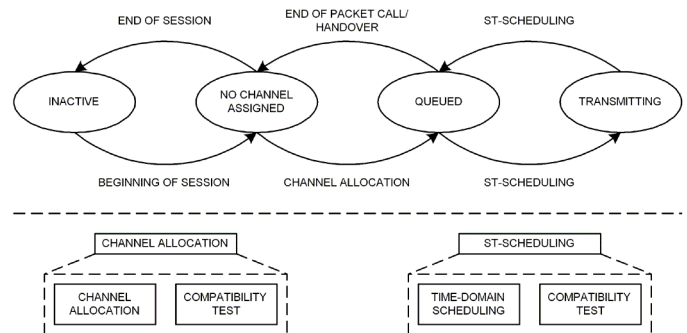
END OF SESSION

END OF PACKET CALL/ HANDOVER

ST-SCHEDULING

INACTIVE

NO CHANNEL ASSIGNED

QUEUED

TRANSMITTING

BEGINNING OF SESSION

CHANNEL ALLOCATION

ST-SCHEDULING

CHANNEL ALLOCATION

CHANNEL ALLOCATION

COMPATIBILITY TEST

ST-SCHEDULING

TIME-DOMAIN SCHEDULING

COMPATIBILITY TEST